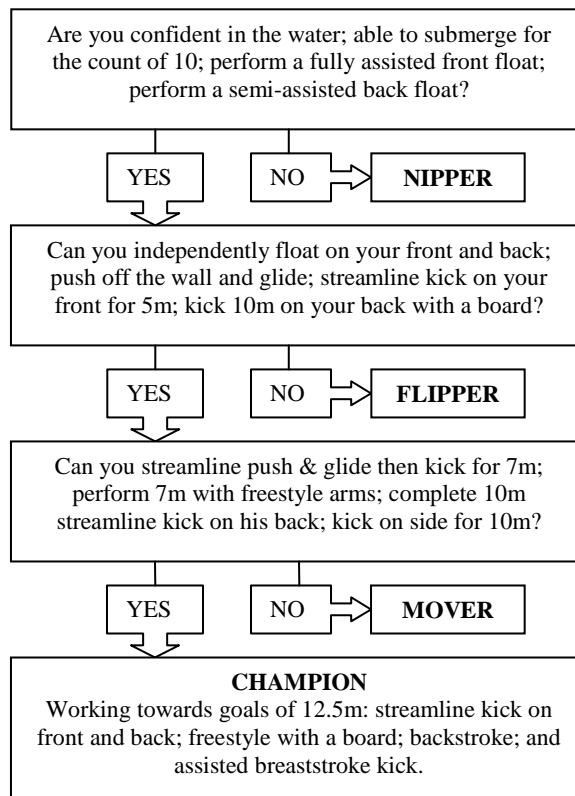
Are you confident in the water; able to submerge for the count of 10; perform a fully assisted front float; perform a semi-assisted back float?

YES

NO

NIPPER

Can you independently float on your front and back; push off the wall and glide; streamline kick on your front for 5m; kick 10m on your back with a board?

YES

NO

FLIPPER

Can you streamline push & glide then kick for 7m; perform 7m with freestyle arms; complete 10m streamline kick on his back; kick on side for 10m?

YES

NO

MOVER

CHAMPION

Working towards goals of 12.5m: streamline kick on front and back; freestyle with a board; backstroke; and assisted breaststroke kick.